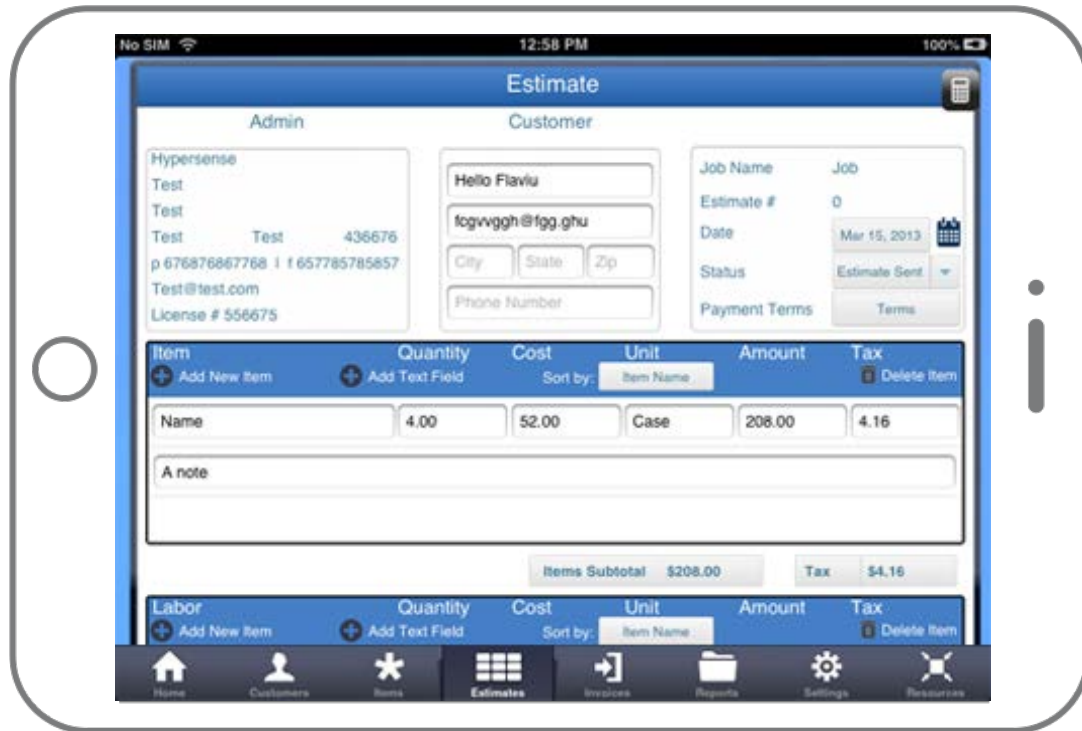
No SIM 12:58 PM 100%

Estimate

Admin

Customer

Hypersense
Test
Test
Test Test 436676
p 676876867768 | f 657785785857
Test@test.com
License # 556675

Hello Flaviu
fcgvvggh@fgg.ghu
City State Zip
Phone Number

Job Name Job
Estimate # 0
Date Mar 15, 2013
Status Estimate Sent
Payment Terms Terms

| Item | Quantity | Cost | Unit | Amount | Tax |
|---|---|---|---|---|---|
| Name | 4.00 | 52.00 | Case | 208.00 | 4.16 |

Add New Item Add Text Field Sort by: Item Name Delete Item

A note

Items Subtotal $208.00 Tax $4.16

Labor Quantity Cost Unit Amount Tax
Add New Item Add Text Field Sort by: Item Name Delete Item

Home Customers Items Estimates Invoices Reports Settings Resources